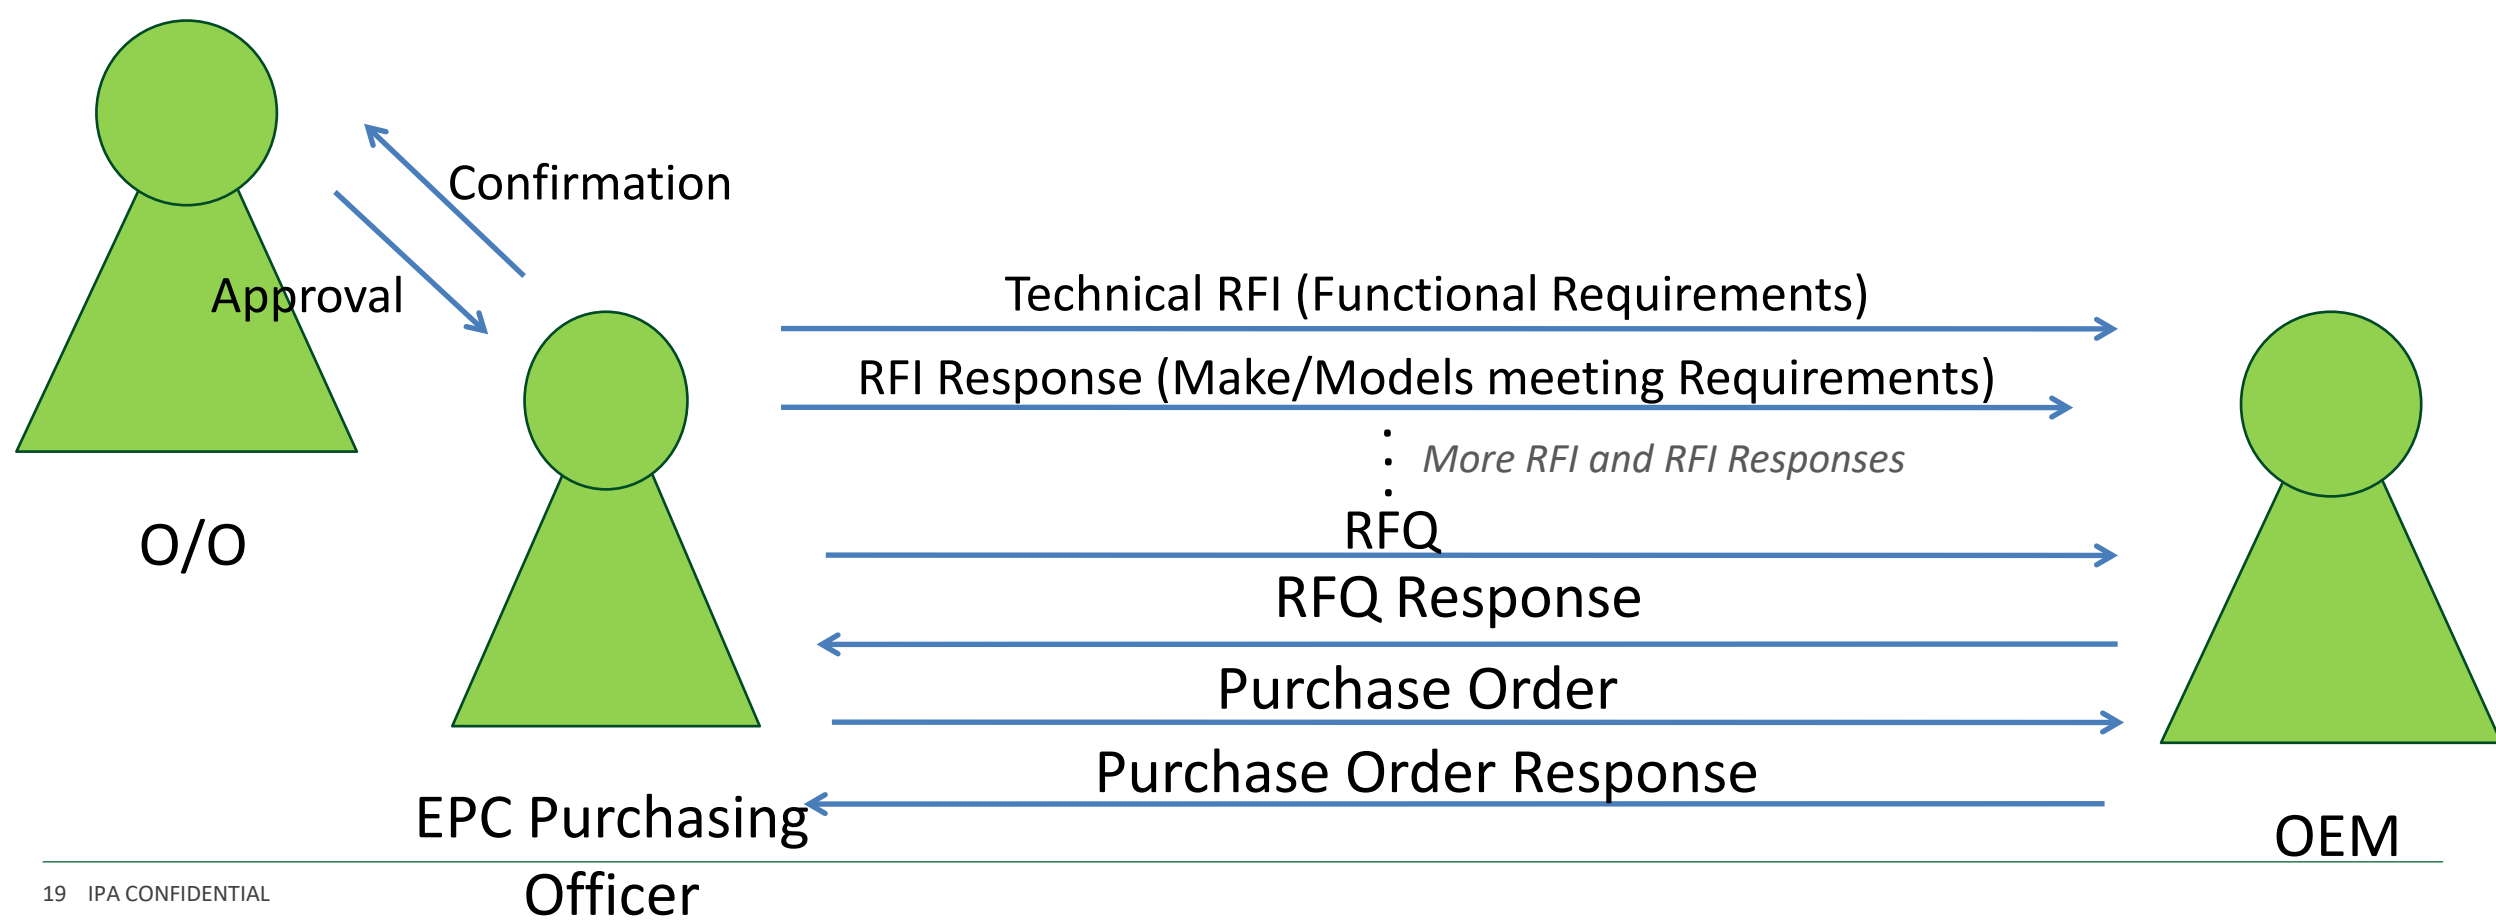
Confirmation

Approval

O/O

Technical RFI (Functional Requirements)

RFI Response (Make/Models meeting Requirements)

More RFI and RFI Responses

RFQ

RFQ Response

Purchase Order

Purchase Order Response

EPC Purchasing Officer

OEM

19 IPA CONFIDENTIAL